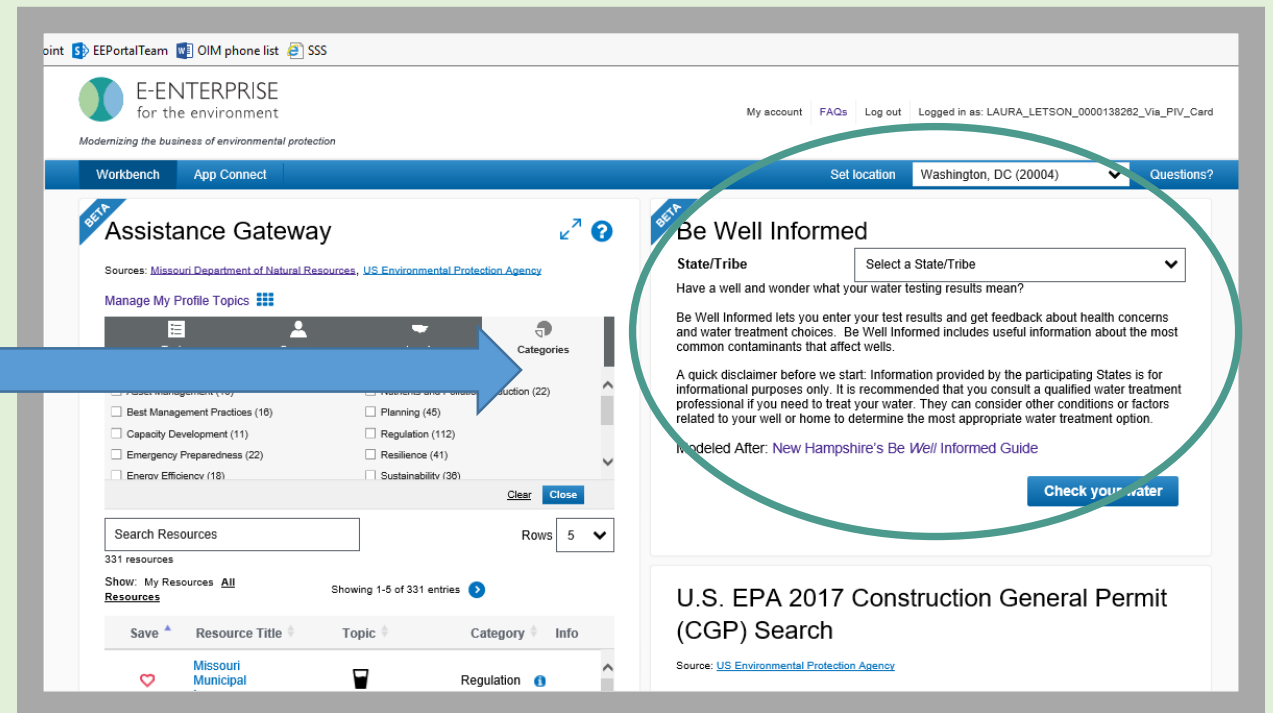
oint EEPortalTeam OIM phone list SSS

E-ENTERPRISE
for the environment
Modernizing the business of environmental protection

My account FAQs Log out Logged in as: LAURA_LETSON_0000138262_Via_PIV_Card

Workbench App Connect Set location Washington, DC (20004) Questions?

BETA
Assistance Gateway

Sources: Missouri Department of Natural Resources, US Environmental Protection Agency

Manage My Profile Topics

Categories

Asset Management (16)
Best Management Practices (16)
Capacity Development (11)
Emergency Preparedness (22)
Energy Efficiency (18)
Nutrients and Pollution Reduction (22)
Planning (45)
Regulation (112)
Resilience (41)
Sustainability (36)

Clear Close

Search Resources
331 resources
Rows 5
Show: My Resources All Resources
Showing 1-5 of 331 entries

| Save | Resource Title | Topic | Category | Info |
|---|---|---|---|---|
| | Missouri Municipal | | Regulation | |

BETA
Be Well Informed
State/Tribe Select a State/Tribe
Have a well and wonder what your water testing results mean?

Be Well Informed lets you enter your test results and get feedback about health concerns and water treatment choices. Be Well Informed includes useful information about the most common contaminants that affect wells.

A quick disclaimer before we start: Information provided by the participating States is for informational purposes only. It is recommended that you consult a qualified water treatment professional if you need to treat your water. They can consider other conditions or factors related to your well or home to determine the most appropriate water treatment option.

Modeled After: New Hampshire's Be Well Informed Guide

Check your water

U.S. EPA 2017 Construction General Permit (CGP) Search

Source: US Environmental Protection Agency